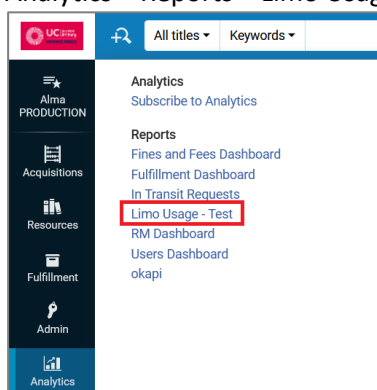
Analytics > Reports > Limo Usage

UC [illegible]

All titles ▾ Keywords ▾

Alma PRODUCTION

Acquisitions

Resources

Fulfillment

Admin

Analytics

Analytics
Subscribe to Analytics

Reports
Fines and Fees Dashboard
Fulfillment Dashboard
In Transit Requests
Limo Usage - Test
RM Dashboard
Users Dashboard
okapi